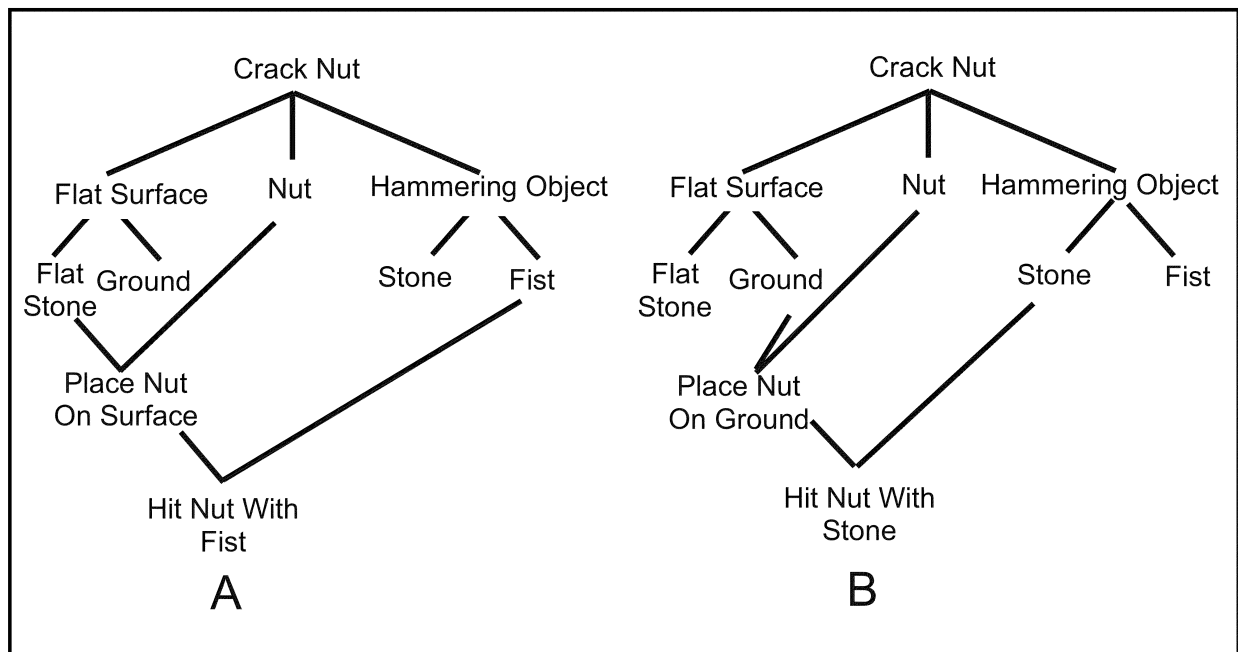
Crack Nut

Flat Surface

Nut

Hammering Object

Flat Stone

Ground

Stone

Fist

Place Nut On Surface

Hit Nut With Fist

A

Crack Nut

Flat Surface

Nut

Hammering Object

Flat Stone

Ground

Stone

Fist

Place Nut On Ground

Hit Nut With Stone

B